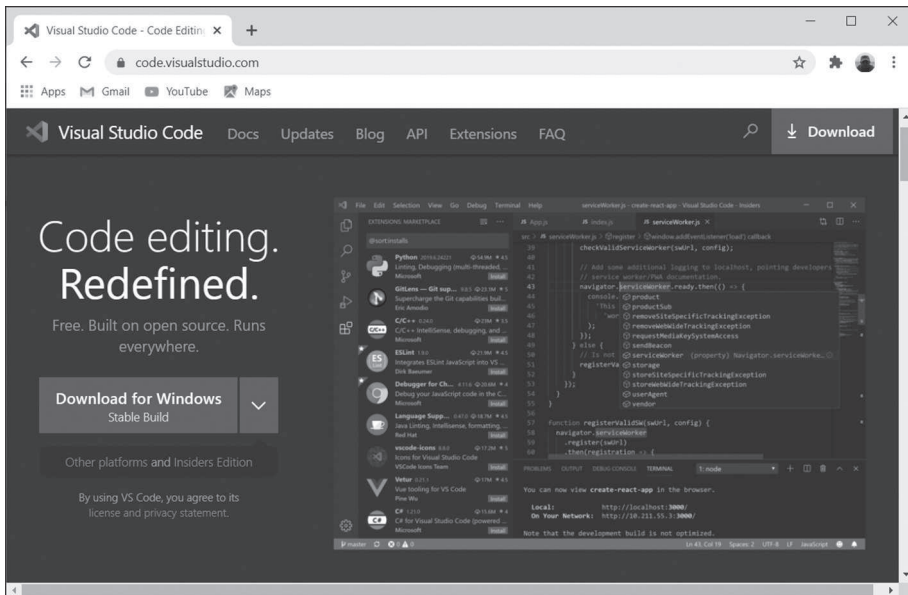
Visual Studio Code - Code Editing ×

code.visualstudio.com

Apps Gmail YouTube Maps

Visual Studio Code Docs Updates Blog API Extensions FAQ Download

Code editing.
Redefined.

Free. Built on open source. Runs everywhere.

Download for Windows
Stable Build

Other platforms and Insiders Edition

By using VS Code, you agree to its license and privacy statement.

File Edit Selection View Go Debug Terminal Help serviceWorker.js - create-react-app - Visual Studio Code - Insiders

EXTENSIONS: MARKETPLACE
@sort:installs
Python 2019.6.24221 Linting, Debugging (multi-threaded... Microsoft Install
GitLens — Git sup... 9.8.5 Supercharge the Git capabilities buil... Eric Amodio Install
C/C++ 0.24.0 C/C++ IntelliSense, debugging, and ... Microsoft Install
ESLint 1.9.0 Integrates ESLint JavaScript into VS ... Dirk Baeumer Install
Debugger for Ch... 4.11.6 Debug your JavaScript code in the C... Microsoft Install
Language Supp... 0.47.0 Java Linting, Intellisense, formatting, ... Red Hat Install
vscode-icons 8.8.0 Icons for Visual Studio Code VSCode Icons Team Install
Vetur 0.21.1 Vue tooling for VS Code Pine Wu Install
C# 1.21.0 C# for Visual Studio Code (powered ... Microsoft Install

App.js index.js serviceWorker.js ×
src > serviceWorker.js > register > window.addEventListener('load') callback
39 checkValidServiceWorker(swUrl, config);
40
41 // Add some additional logging to localhost, pointing developers
42 // service worker/PWA documentation.
43 navigator.serviceWorker.ready.then(() => {
44 console.
45 'This
46 'wor
47 );
48 });
49 } else {
50 // Is not
51 registerW
52 }
53 });
54 }
55 }
56
57 function registerValidSW(swUrl, config) {
58 navigator.serviceWorker
59 .register(swUrl)
60 .then(registration => {

product
productSub
removeSiteSpecificTrackingException
removeWebWideTrackingException
requestMediaKeySystemAccess
sendBeacon
serviceWorker (property) Navigator.serviceWorke...
storage
storeSiteSpecificTrackingException
storeWebWideTrackingException
userAgent
vendor

PROBLEMS OUTPUT DEBUG CONSOLE TERMINAL 1: node

You can now view create-react-app in the browser.

Local: http://localhost:3000/
On Your Network: http://10.211.55.3:3000/

Note that the development build is not optimized.

master Ln 43, Col 19 Spaces: 2 UTF-8 LF JavaScript